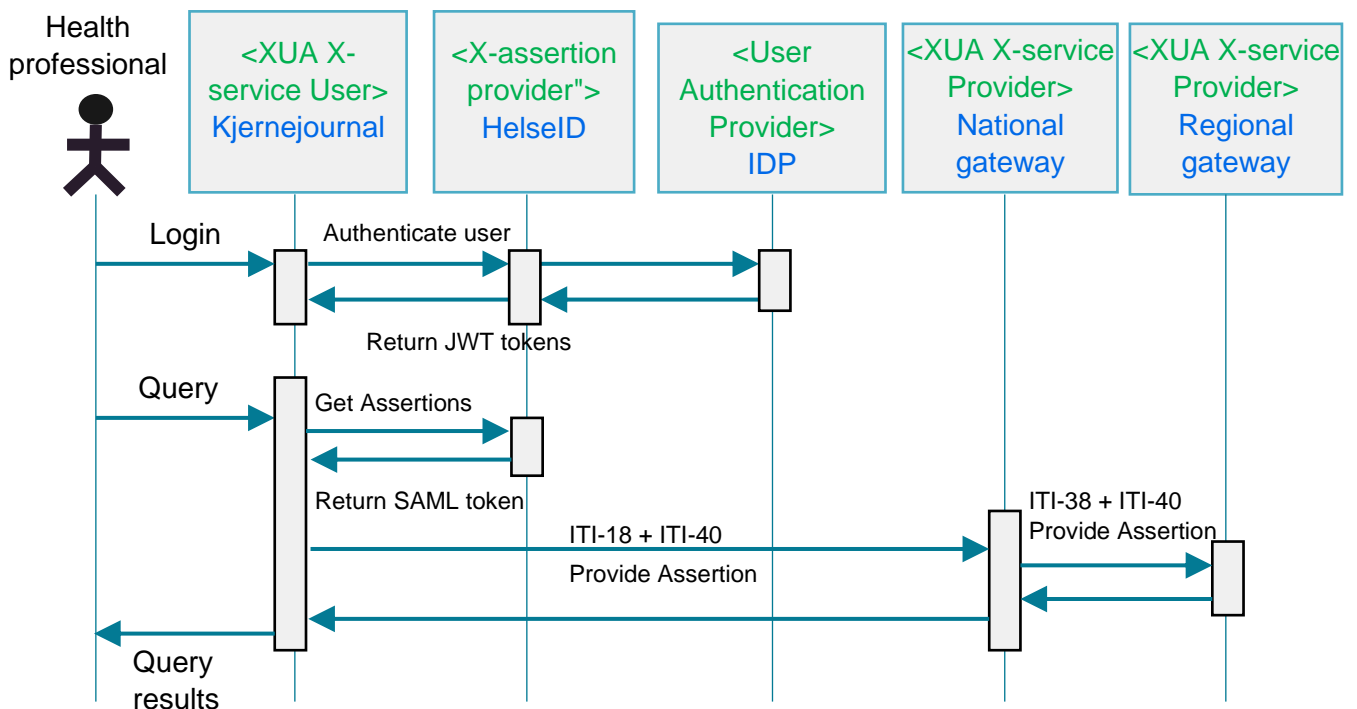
Health professional

<XUA X-service User>
Kjernejournal

<X-assertion provider">
HelseID

<User Authentication Provider>
IDP

<XUA X-service Provider>
National gateway

<XUA X-service Provider>
Regional gateway

Login

Authenticate user

Return JWT tokens

Query

Get Assertions

Return SAML token

ITI-18 + ITI-40

Provide Assertion

ITI-38 + ITI-40
Provide Assertion

Query results